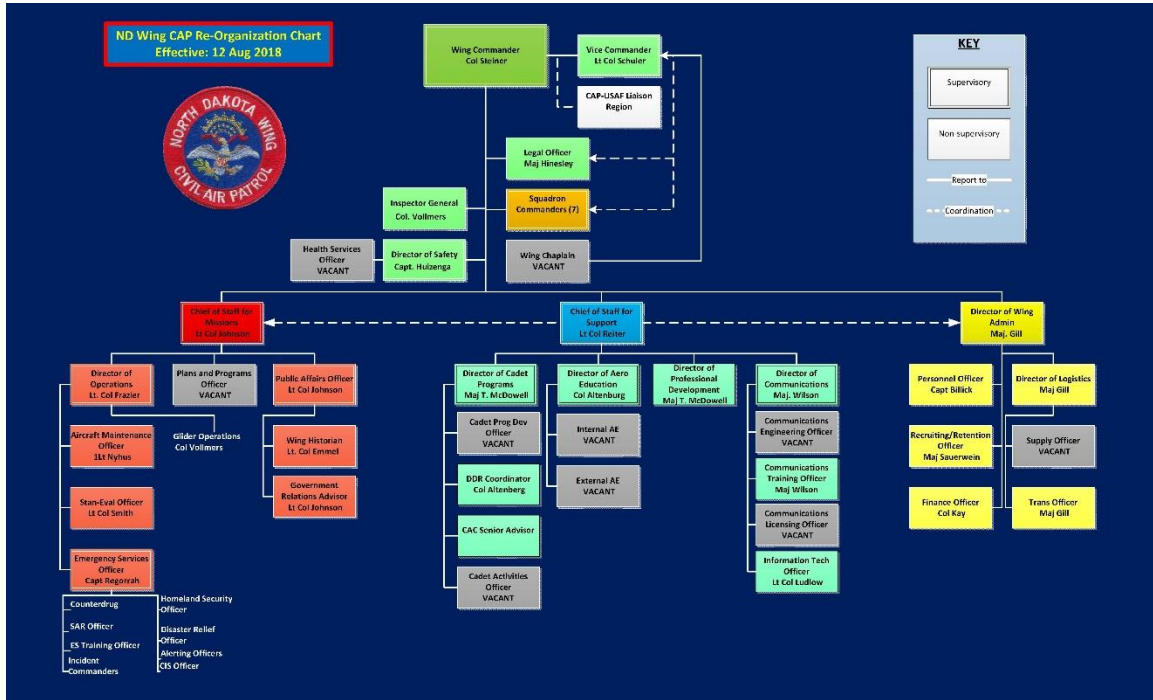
ND Wing CAP Re-Organization Chart
Effective: 12 Aug 2018

NORTH DAKOTA WING
CIVIL AIR PATROL

Wing Commander
Col Steiner

Vice Commander
Lt Col Schuler

CAP-USAF Liaison
Region

KEY
Supervisory
Non supervisory
Report to
Coordination

Legal Officer
Maj Hinesley

Inspector General
Col. Vollmers

Squadron Commanders (7)

Health Services Officer
VACANT

Director of Safety
Capt. Huizenga

Wing Chaplain
VACANT

Chief of Staff for Missions
Lt Col Johnson

Chief of Staff for Support
Lt Col Reiter

Director of Wing Admin
Maj. Gill

Director of Operations
Lt. Col Frazier

Plans and Programs Officer
VACANT

Public Affairs Officer
Lt Col Johnson

Aircraft Maintenance Officer
1Lt Nyhus

Glider Operations
Col Vollmers

Wing Historian
Lt. Col Emmel

Stan-Eval Officer
Lt Col Smith

Government Relations Advisor
Lt Col Johnson

Emergency Services Officer
Capt Regorrah

Counterdrug
SAR Officer
ES Training Officer
Incident Commanders

Homeland Security Officer
Disaster Relief Officer
Alerting Officers
CIS Officer

Director of Cadet Programs
Maj T. McDowell

Director of Aero Education
Col Altenburg

Director of Professional Development
Maj T. McDowell

Director of Communications
Maj. Wilson

Cadet Prog Dev Officer
VACANT

Internal AE
VACANT

Communications Engineering Officer
VACANT

DDR Coordinator
Col Altenberg

External AE
VACANT

Communications Training Officer
Maj Wilson

CAC Senior Advisor

Communications Licensing Officer
VACANT

Cadet Activities Officer
VACANT

Information Tech Officer
Lt Col Ludlow

Personnel Officer
Capt Billick

Director of Logistics
Maj Gill

Recruiting/Retention Officer
Maj Sauerwein

Supply Officer
VACANT

Finance Officer
Col Kay

Trans Officer
Maj Gill